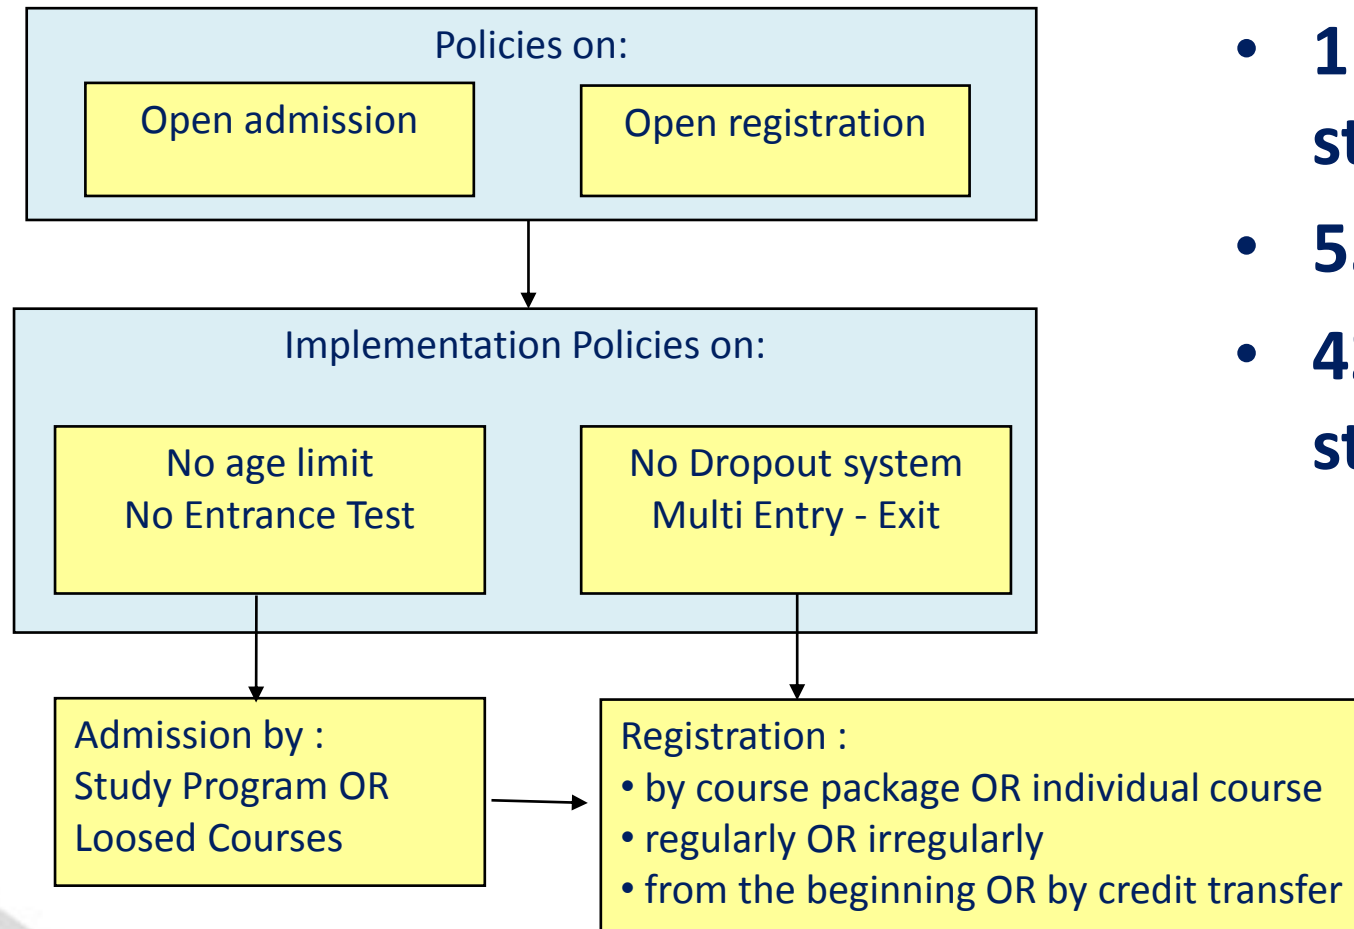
Policies on:

Open admission

Open registration

Implementation Policies on:

No age limit
No Entrance Test

No Dropout system
Multi Entry - Exit

Admission by :
Study Program OR
Loosed Courses

Registration :
• by course package OR individual course
• regularly OR irregularly
• from the beginning OR by credit transfer

• 1 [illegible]
st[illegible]
• 5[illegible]
• 4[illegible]
st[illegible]